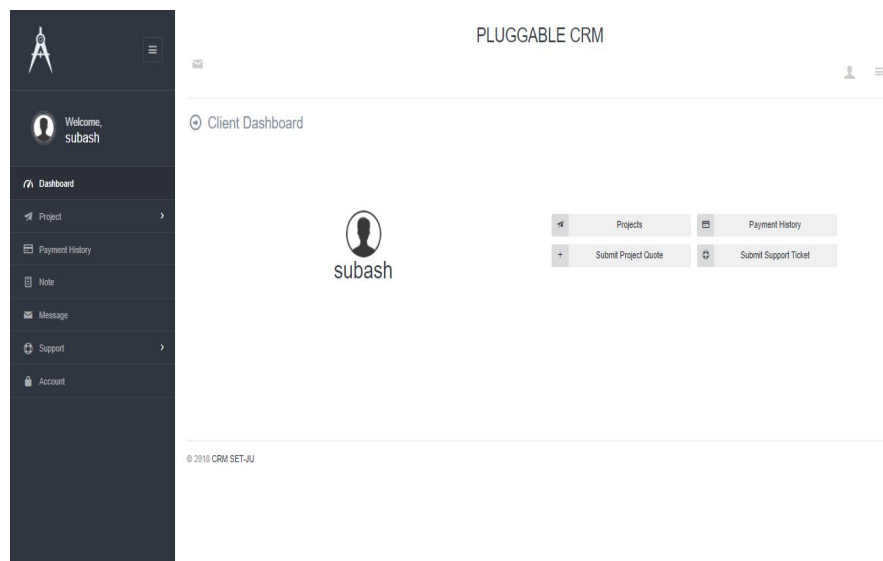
Welcome, subash

Dashboard

Project

Payment History

Note

Message

Support

Account

PLUGGABLE CRM

Client Dashboard

subash

Projects

Payment History

+ Submit Project Quote

Submit Support Ticket

© 2018 CRM SET-JU